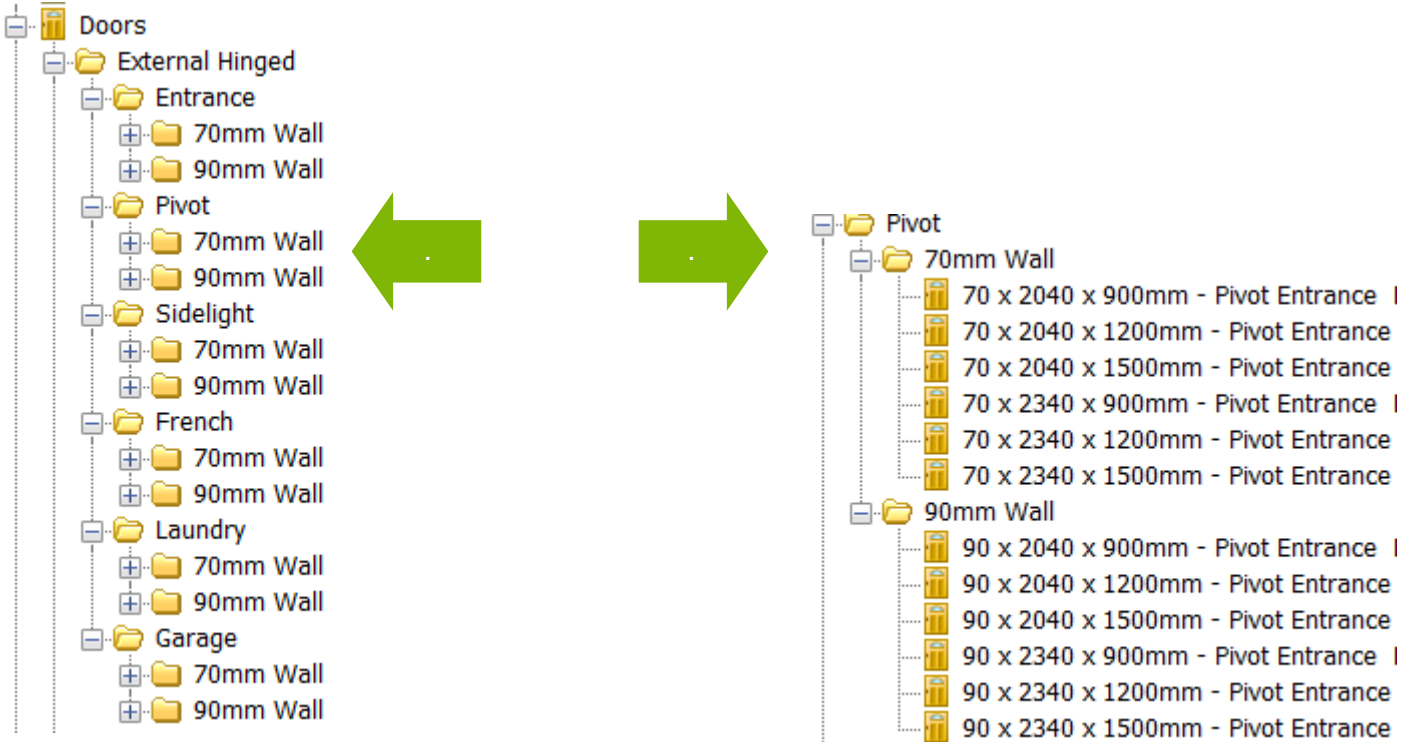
Doors
External Hinged
Entrance
70mm Wall
90mm Wall
Pivot
70mm Wall
90mm Wall
Sidelight
70mm Wall
90mm Wall
French
70mm Wall
90mm Wall
Laundry
70mm Wall
90mm Wall
Garage
70mm Wall
90mm Wall

Pivot
70mm Wall
70 x 2040 x 900mm - Pivot Entrance
70 x 2040 x 1200mm - Pivot Entrance
70 x 2040 x 1500mm - Pivot Entrance
70 x 2340 x 900mm - Pivot Entrance
70 x 2340 x 1200mm - Pivot Entrance
70 x 2340 x 1500mm - Pivot Entrance
90mm Wall
90 x 2040 x 900mm - Pivot Entrance
90 x 2040 x 1200mm - Pivot Entrance
90 x 2040 x 1500mm - Pivot Entrance
90 x 2340 x 900mm - Pivot Entrance
90 x 2340 x 1200mm - Pivot Entrance
90 x 2340 x 1500mm - Pivot Entrance